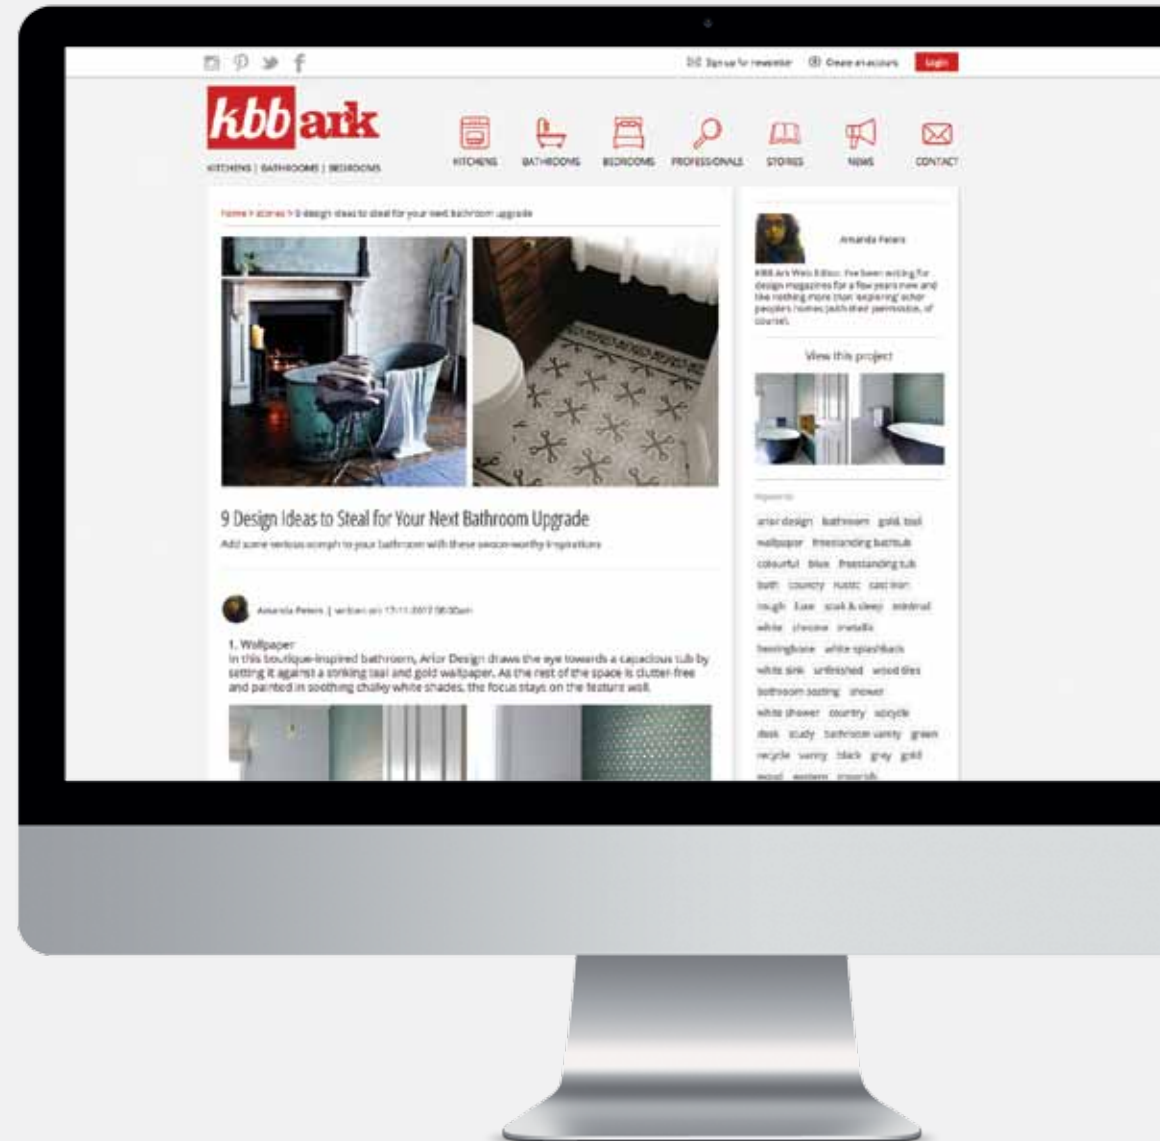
Sign up for newsletter Create an account Login

kbbark

KITCHENS | BATHROOMS | BEDROOMS

KITCHENS BATHROOMS BEDROOMS PROFESSIONALS STORIES NEWS CONTACT

Home > stories > 9 design ideas to steal for your next bathroom upgrade

9 Design Ideas to Steal for Your Next Bathroom Upgrade

Add some serious oomph to your bathroom with these swoon-worthy inspirations

Amanda Peters | written on 17-11-2017 08:00am

1. Wallpaper
In this boutique-inspired bathroom, Arlor Design draws the eye towards a capacious tub by setting it against a striking teal and gold wallpaper. As the rest of the space is clutter-free and painted in soothing chalky white shades, the focus stays on the feature wall.

Amanda Peters

KBB Ark Web Editor. I've been writing for design magazines for a few years now and like nothing more than 'exploring' other people's homes (with their permission, of course).

View this project

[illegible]

arlor design bathroom gold teal wallpaper freestanding bathtub colourful blue freestanding tub bath country rustic cast iron rough luxe soak & sleep minimal white chrome metallic herringbone white splashback white sink unfinished wood tiles bathroom seating shower white shower country upcycle desk study bathroom vanity green recycle vanity black grey gold wood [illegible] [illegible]